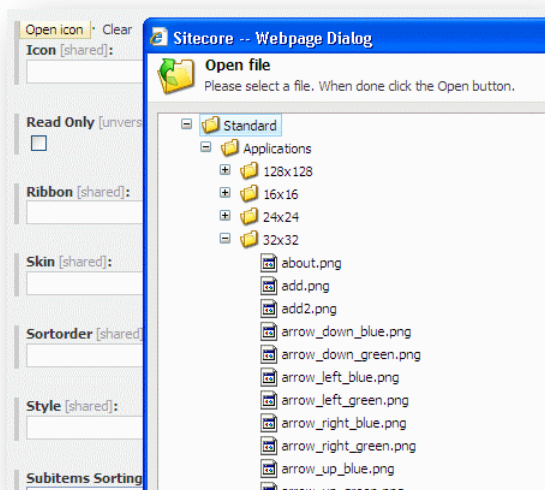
Open icon · Clear

Icon [shared]:

Read Only [unvers

Ribbon [shared]:

Skin [shared]:

Sortorder [shared]

Style [shared]:

Subitems Sorting

Sitecore -- Webpage Dialog

Open file

Please select a file. When done click the Open button.

Standard
Applications
128x128
16x16
24x24
32x32
about.png
add.png
add2.png
arrow_down_blue.png
arrow_down_green.png
arrow_left_blue.png
arrow_left_green.png
arrow_right_blue.png
arrow_right_green.png
arrow_up_blue.png
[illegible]